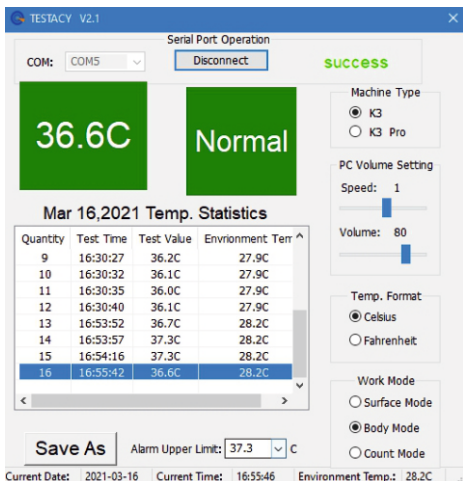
TESTACY V2.1

Serial Port Operation

COM: COM5

Disconnect

success

36.6C

Normal

Mar 16,2021 Temp. Statistics

| Quantity | Test Time | Test Value | Envrionment Ten |
|---|---|---|---|
| 9 | 16:30:27 | 36.2C | 27.9C |
| 10 | 16:30:32 | 36.1C | 27.9C |
| 11 | 16:30:35 | 36.0C | 27.9C |
| 12 | 16:30:40 | 36.1C | 27.9C |
| 13 | 16:53:52 | 36.7C | 28.2C |
| 14 | 16:53:57 | 37.3C | 28.2C |
| 15 | 16:54:16 | 37.3C | 28.2C |
| 16 | 16:55:42 | 36.6C | 28.2C |

Machine Type
K3
K3 Pro

PC Volume Setting
Speed: 1
Volume: 80

Temp. Format
Celsius
Fahrenheit

Work Mode
Surface Mode
Body Mode
Count Mode

Save As

Alarm Upper Limit: 37.3 C

Current Date: 2021-03-16 Current Time: 16:55:46 Environment Temp.: 28.2C